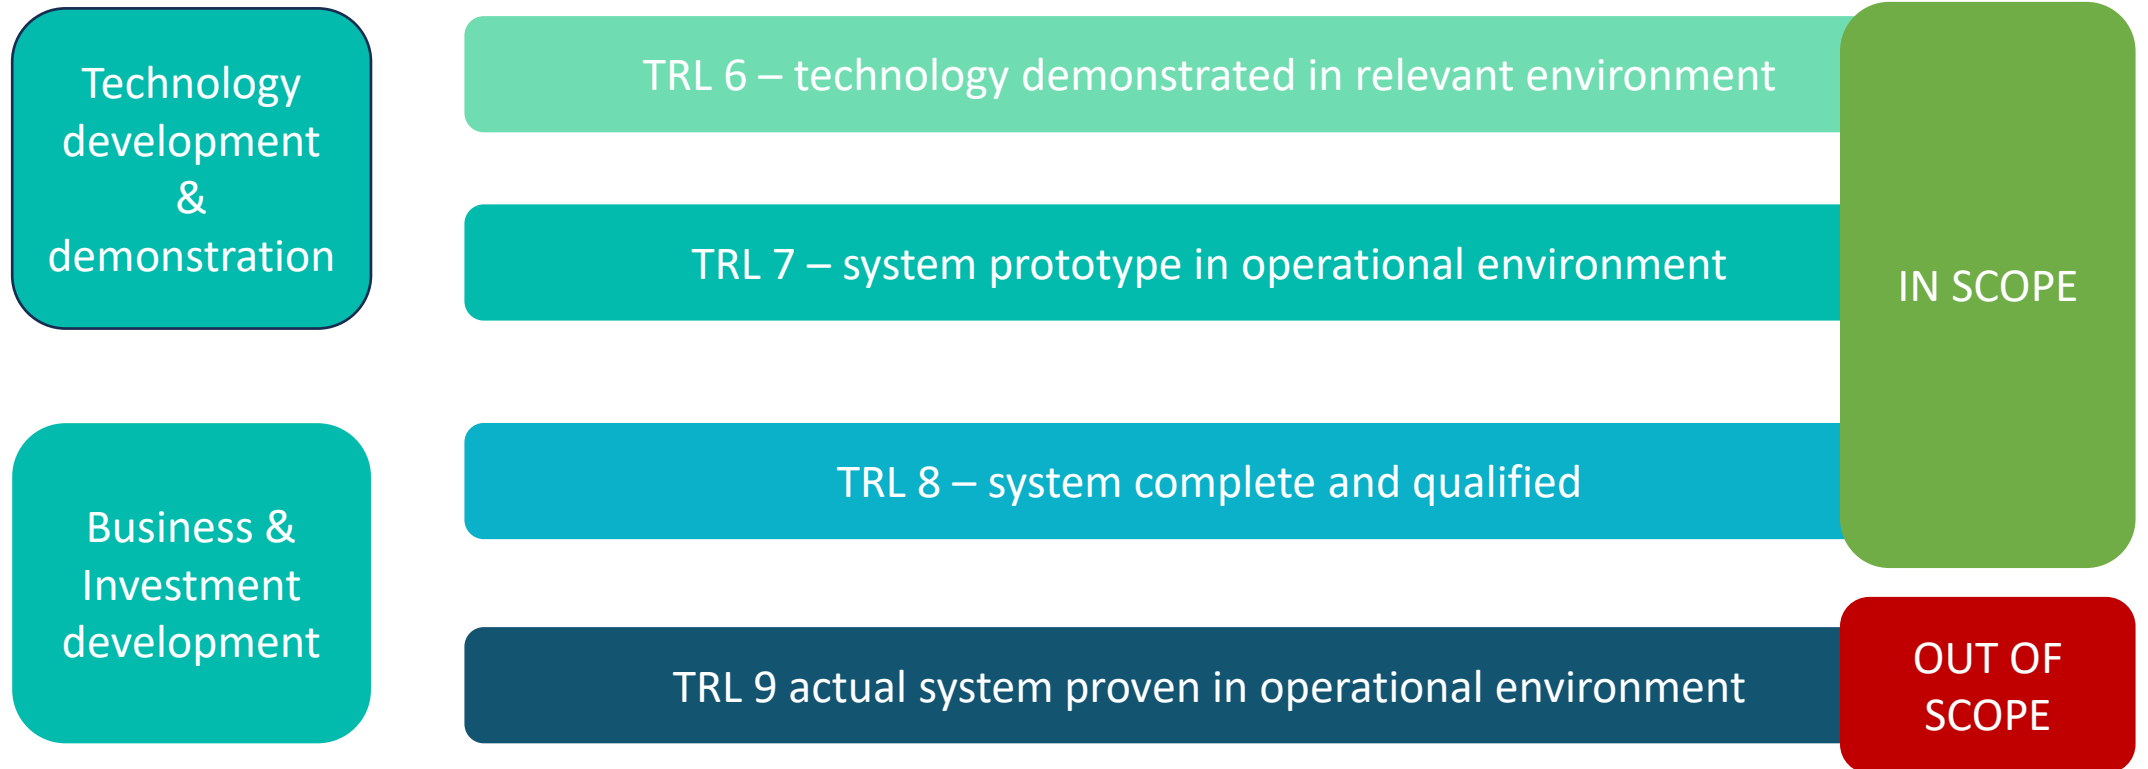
Technology development & demonstration

TRL 6 – technology demonstrated in relevant environment

TRL 7 – system prototype in operational environment

IN SCOPE

Business & Investment development

TRL 8 – system complete and qualified

TRL 9 actual system proven in operational environment

OUT OF SCOPE